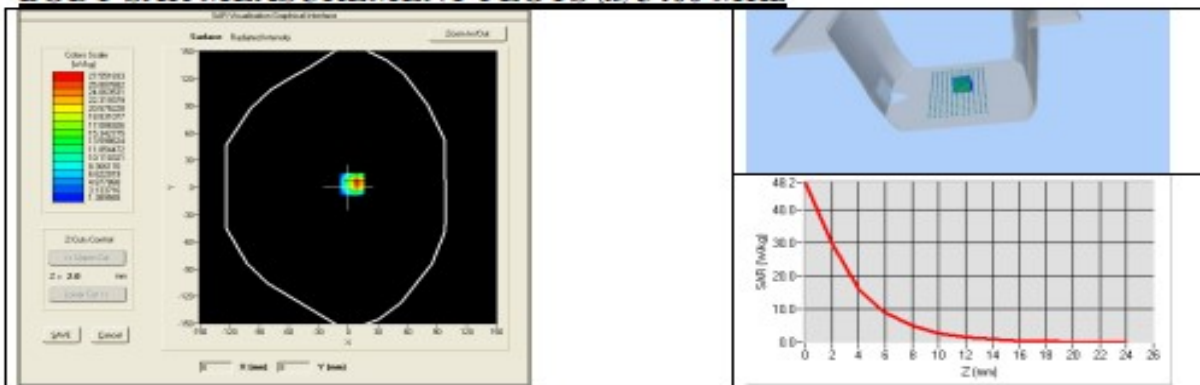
SAR Visualization Graphical Interface

Surface Radiated Intensity

Zoom In/Out

Colors Scale [W/kg]

27.7551010
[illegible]
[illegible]
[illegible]
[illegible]
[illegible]
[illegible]
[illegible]
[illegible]
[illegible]
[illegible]
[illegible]
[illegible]
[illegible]
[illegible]
1.385985

Z(Cut) Control

<< Upper Cut

Z = 2.0 mm

Lower Cut >>

SAVE Cancel

150
120
90
60
30
0
-30
-60
-90
-120
-150

-150 -120 -90 -60 -30 0 30 60 90 120 150

Y

X

X (mm) Y (mm)

48.2
40.0
30.0
20.0
10.0
0.0

SAR [W/kg]

0 2 4 6 8 10 12 14 16 18 20 22 24 26

Z (mm)